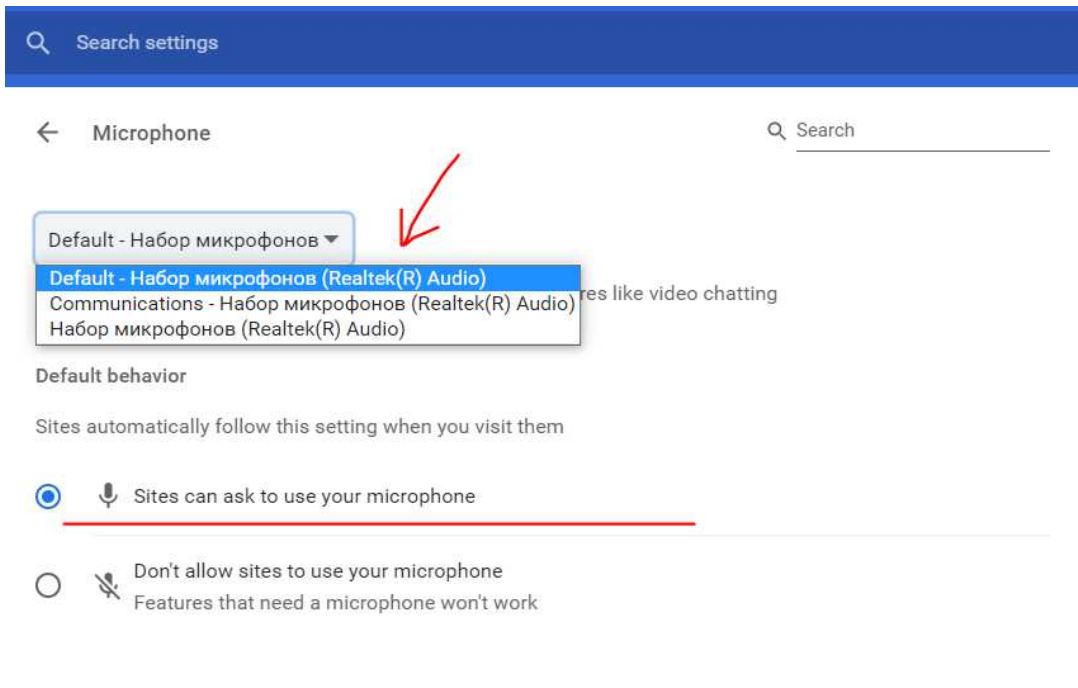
Search settings

Microphone

Search

Default - Набор микрофонов

Default - Набор микрофонов (Realtek(R) Audio)
Communications - Набор микрофонов (Realtek(R) Audio)
Набор микрофонов (Realtek(R) Audio)

res like video chatting

Default behavior

Sites automatically follow this setting when you visit them

Sites can ask to use your microphone

Don't allow sites to use your microphone
Features that need a microphone won't work